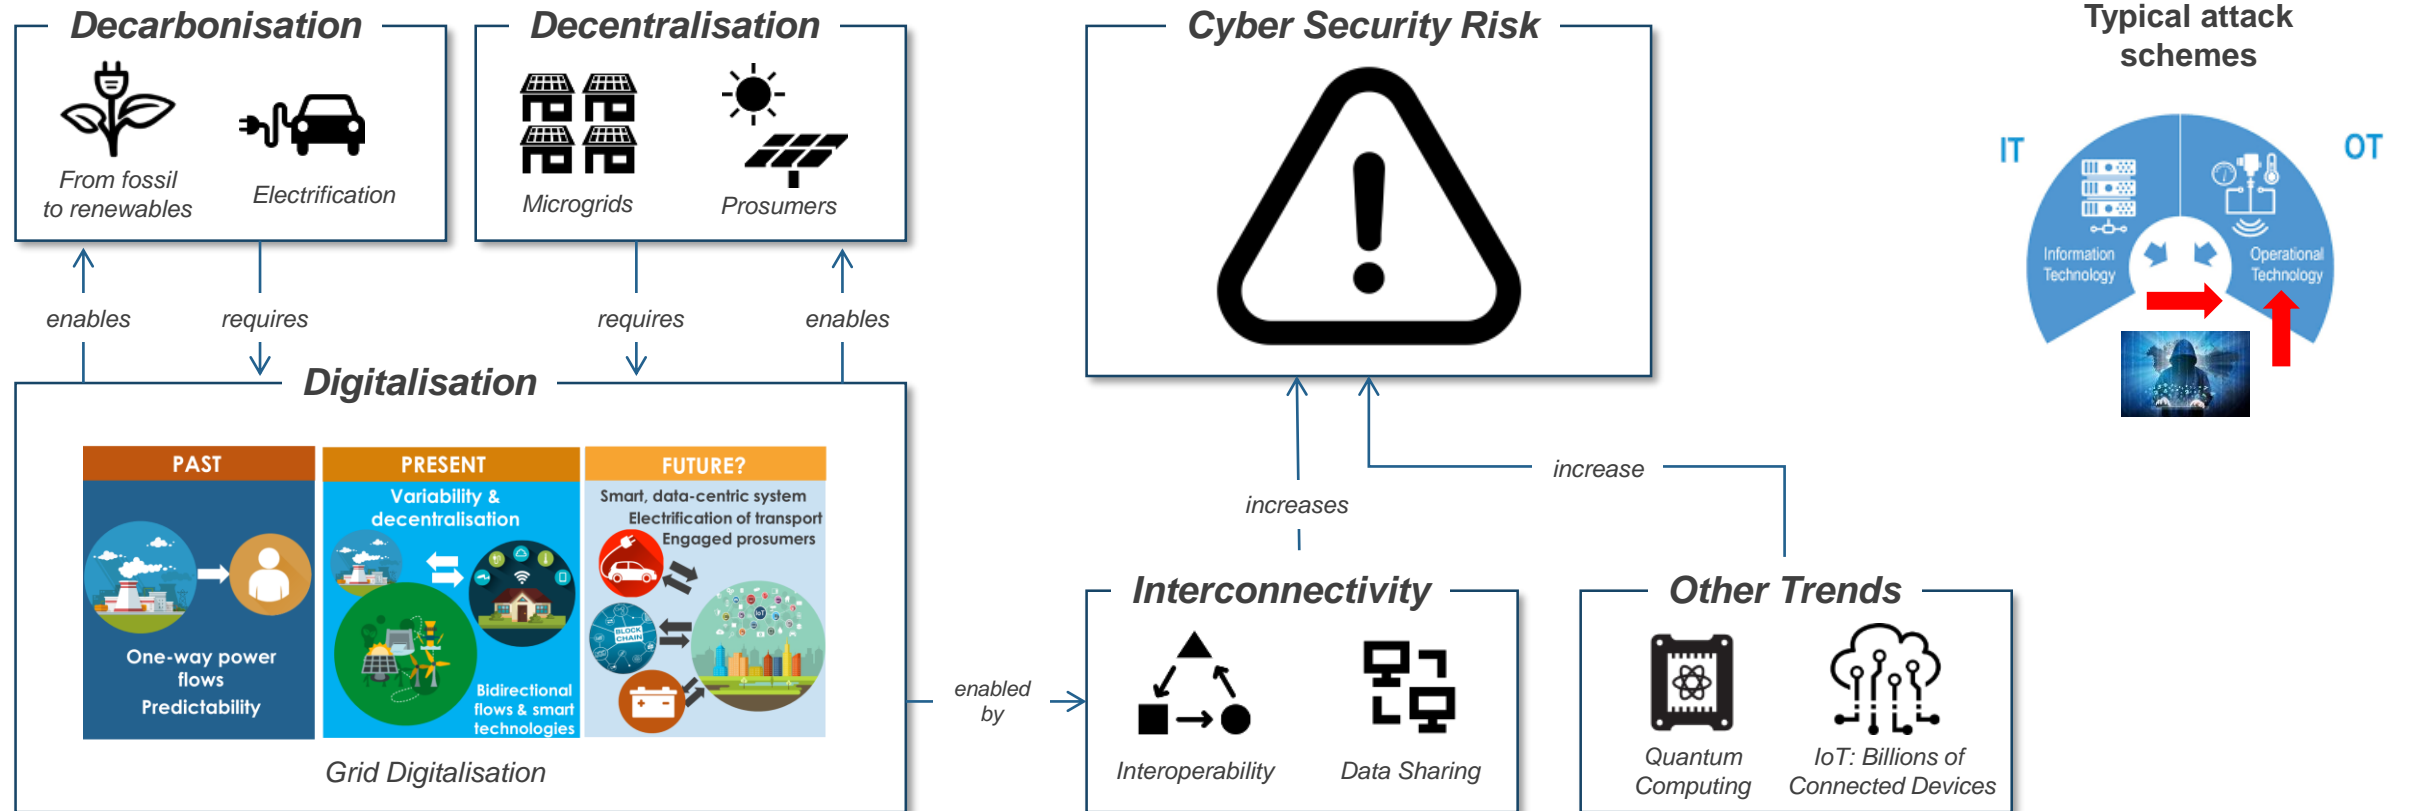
Decarbonisation

From fossil to renewables

Electrification

Decentralisation

Microgrids

Prosumers

Cyber Security Risk

Typical attack schemes

IT

OT

Information Technology

Operational Technology

enables

requires

requires

enables

Digitalisation

PAST

One-way power flows

Predictability

PRESENT

Variability & decentralisation

Bidirectional flows & smart technologies

FUTURE?

Smart, data-centric system

Electrification of transport

Engaged prosumers

BLOCK CHAIN

IoT

Grid Digitalisation

enabled by

increases

increase

Interconnectivity

Interoperability

Data Sharing

Other Trends

Quantum Computing

IoT: Billions of Connected Devices